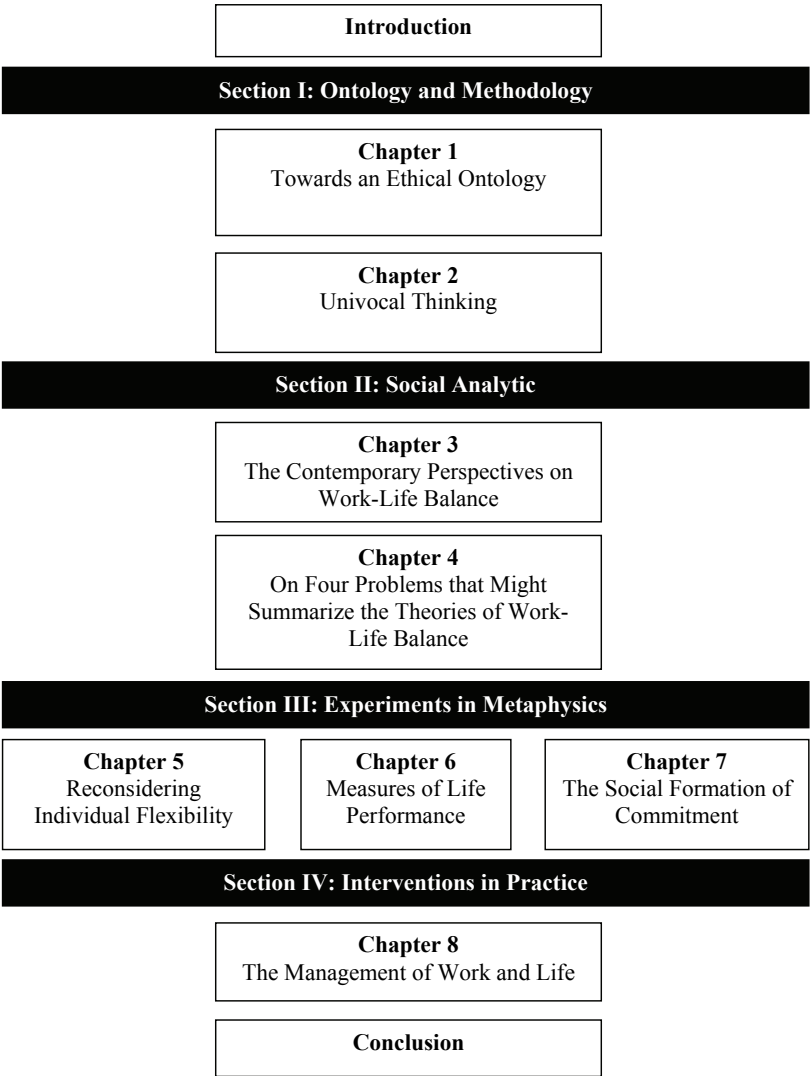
Introduction

Section I: Ontology and Methodology

Chapter 1
Towards an Ethical Ontology

Chapter 2
Univocal Thinking

Section II: Social Analytic

Chapter 3
The Contemporary Perspectives on Work-Life Balance

Chapter 4
On Four Problems that Might Summarize the Theories of Work-Life Balance

Section III: Experiments in Metaphysics

Chapter 5
Reconsidering Individual Flexibility

Chapter 6
Measures of Life Performance

Chapter 7
The Social Formation of Commitment

Section IV: Interventions in Practice

Chapter 8
The Management of Work and Life

Conclusion